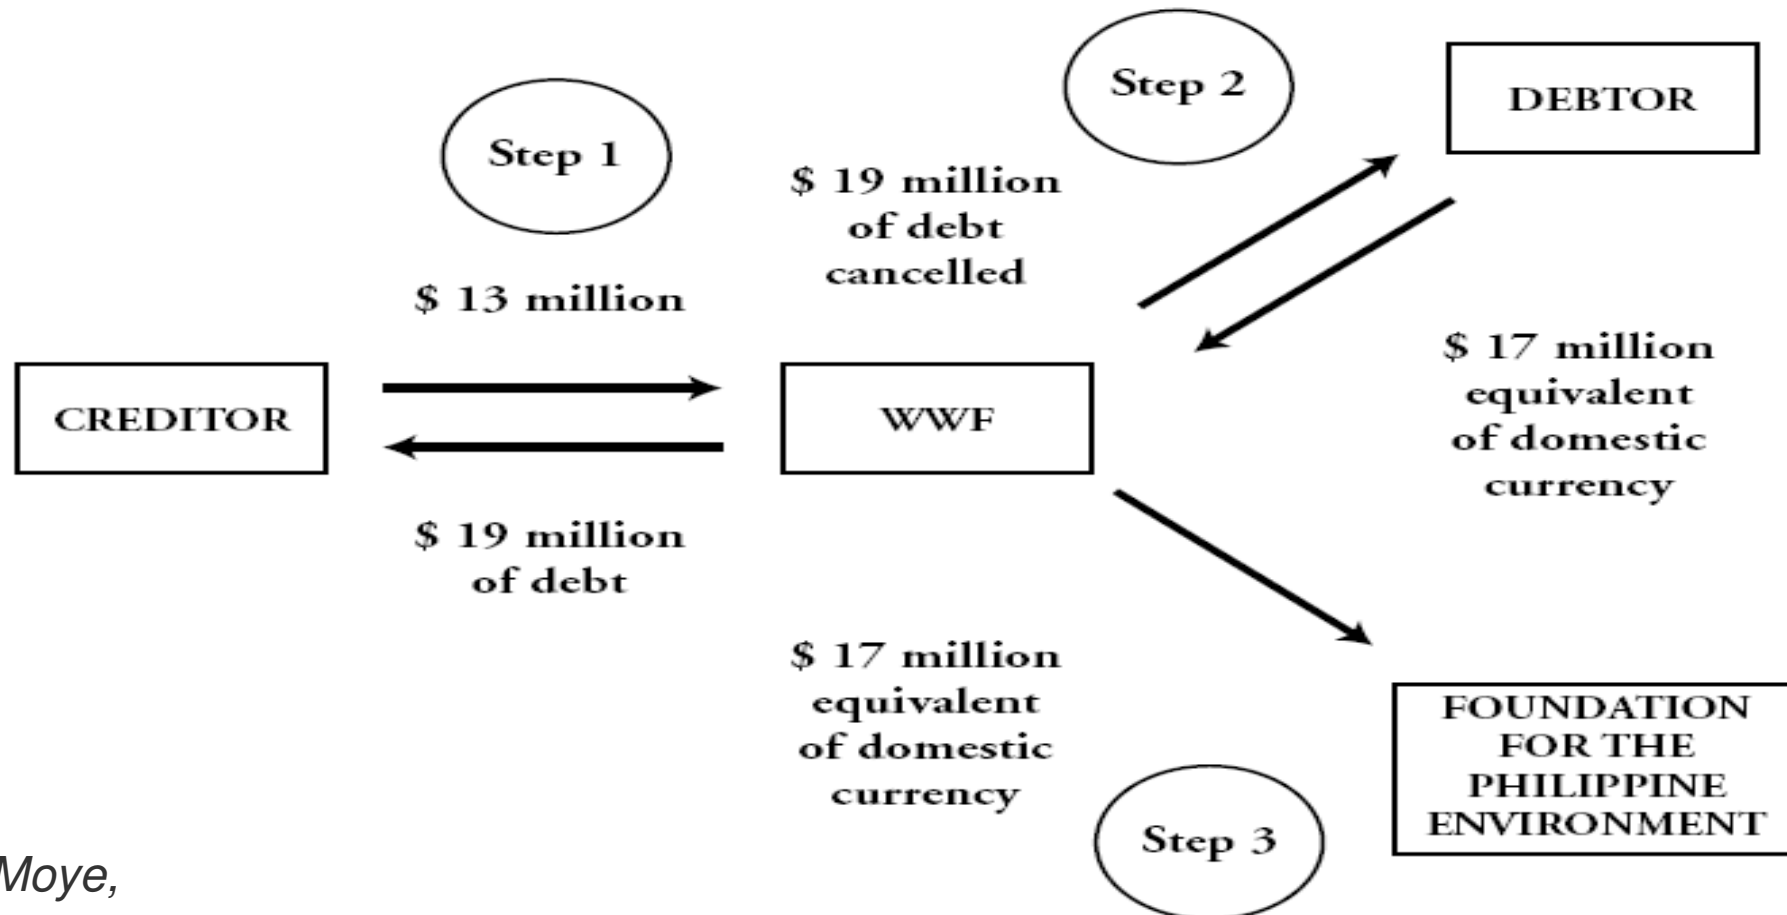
Step 1

Step 2

DEBTOR

\$ 19 million of debt cancelled

\$ 13 million

CREDITOR

WWF

\$ 17 million equivalent of domestic currency

\$ 19 million of debt

\$ 17 million equivalent of domestic currency

FOUNDATION FOR THE PHILIPPINE ENVIRONMENT

Step 3

Moye,